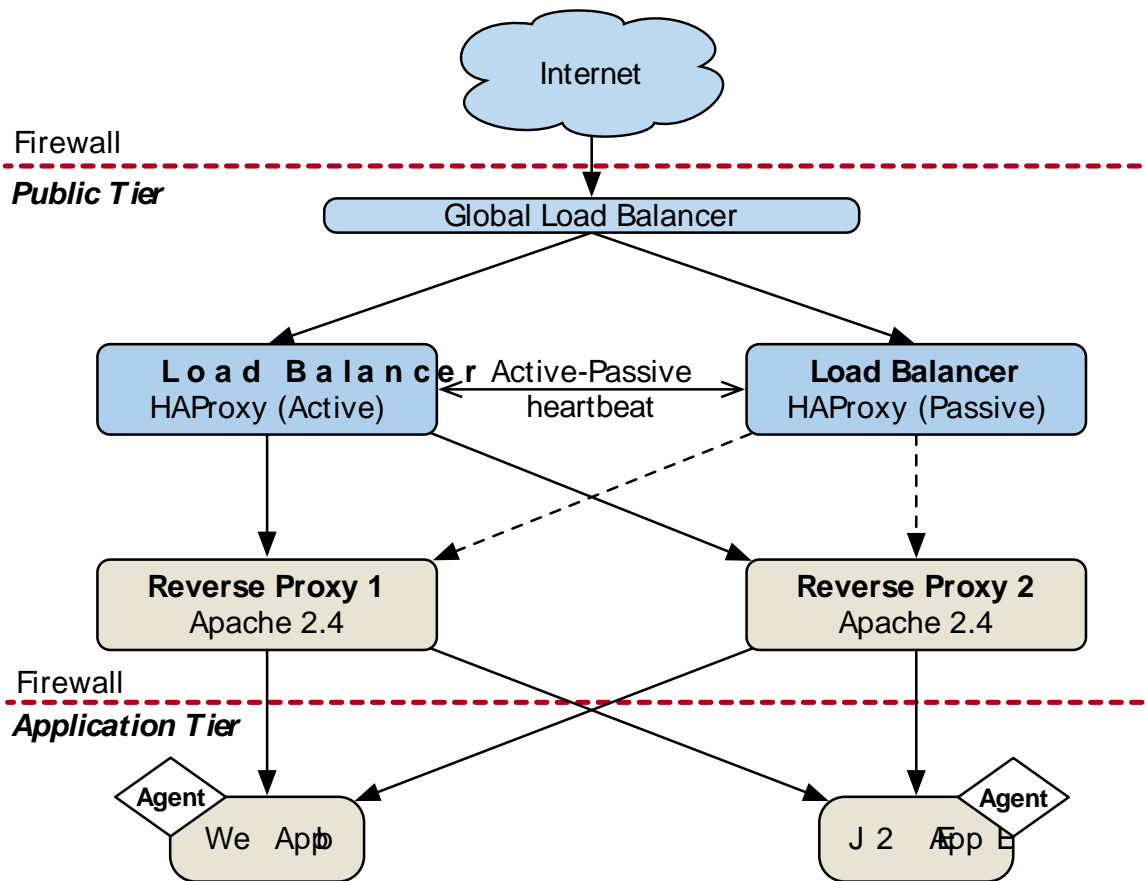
Internet

Firewall

Public Tier

Global Load Balancer

Load Balancer
HAProxy (Active)

Active-Passive heartbeat

Load Balancer
HAProxy (Passive)

Reverse Proxy 1
Apache 2.4

Reverse Proxy 2
Apache 2.4

Firewall

Application Tier

Agent

We Apb

Agent

J 2 AEpp E